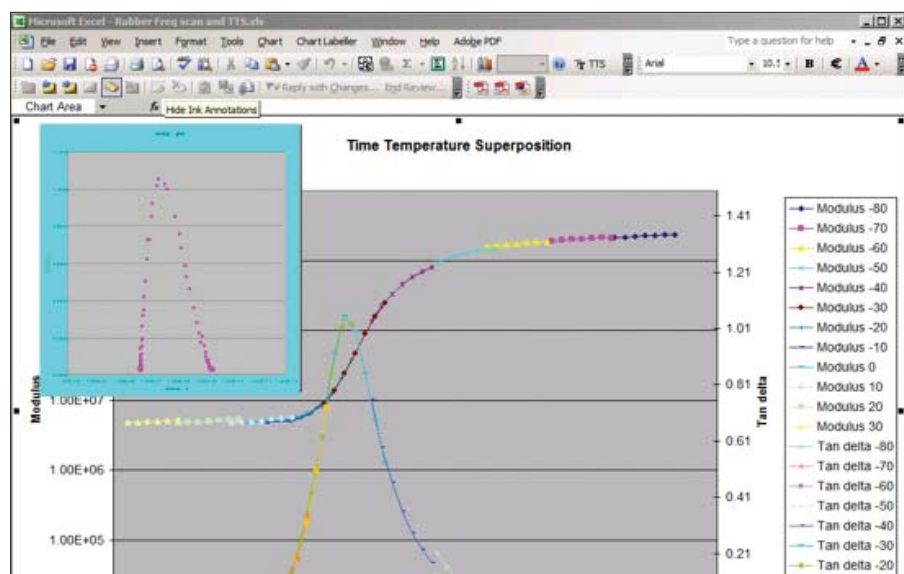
Microsoft Excel - Rubber Freq scan and TTS.xls

File Edit View Insert Format Tools Chart Chart Labeller Window Help Adobe PDF

Type a question for help

TTS Arial 10 B

Reply with Changes... End Review...

Chart Area

Hide Ink Annotations

Time Temperature Superposition

Modulus

1.00E+07

1.00E+06

1.00E+05

1.41

1.21

1.01

0.81

0.61

0.41

0.21

Tan delta

Modulus -80
Modulus -70
Modulus -60
Modulus -50
Modulus -40
Modulus -30
Modulus -20
Modulus -10
Modulus 0
Modulus 10
Modulus 20
Modulus 30
Tan delta -80
Tan delta -70
Tan delta -60
Tan delta -50
Tan delta -40
Tan delta -30
Tan delta -20